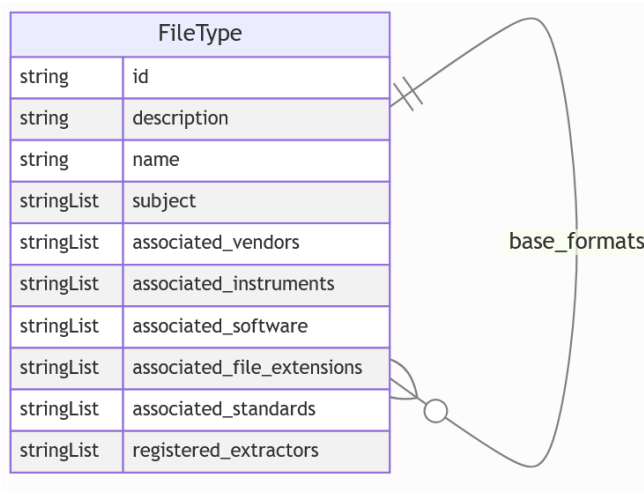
FileType

| string | id |
|---|---|
| string | description |
| string | name |
| stringList | subject |
| stringList | associated_vendors |
| stringList | associated_instruments |
| stringList | associated_software |
| stringList | associated_file_extensions |
| stringList | associated_standards |
| stringList | registered_extractors |

base_formats